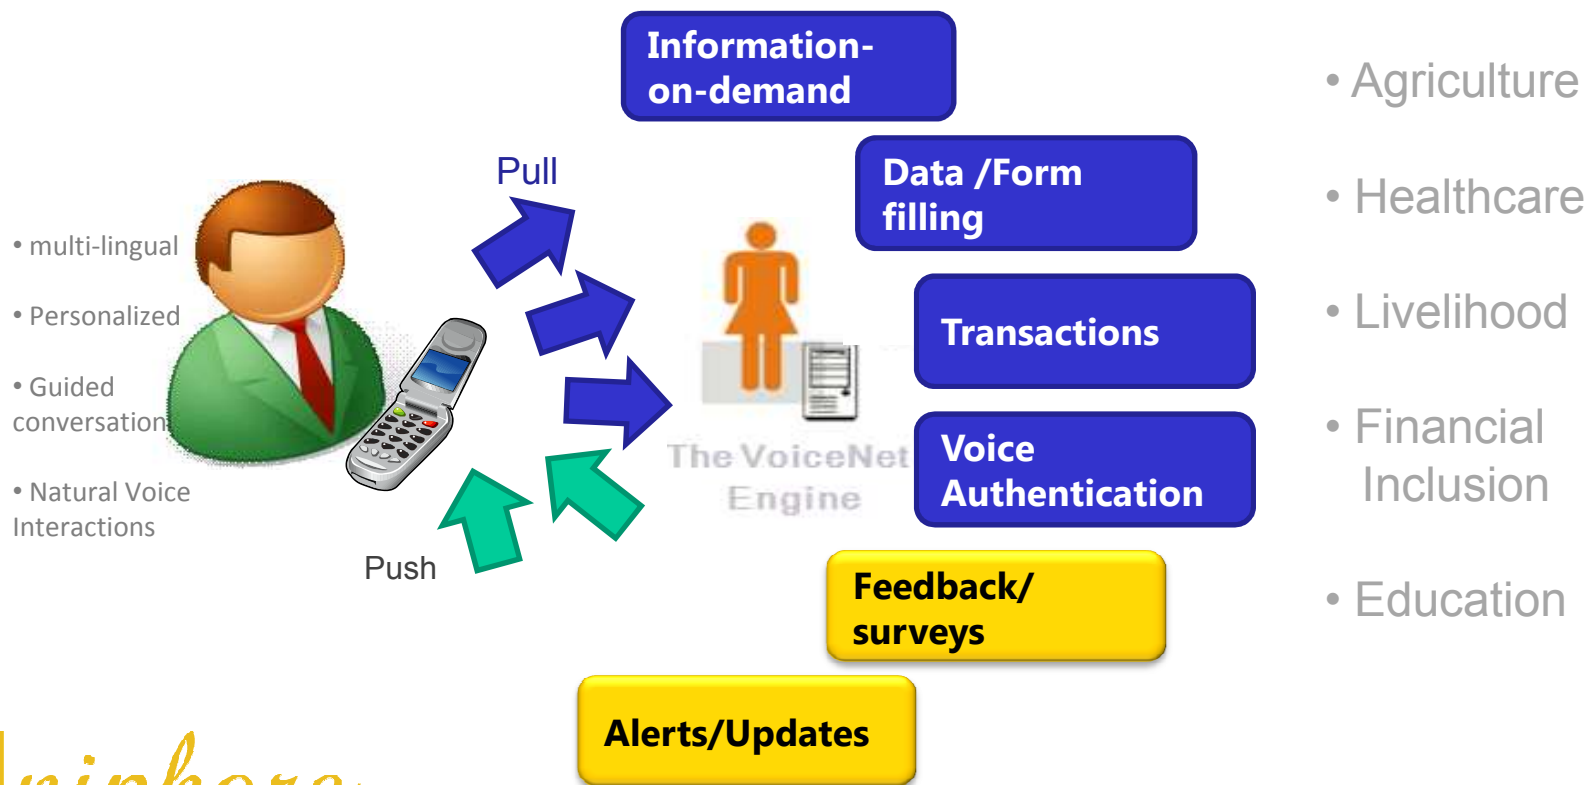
• multi-lingual

• Personalized

• Guided conversation

• Natural Voice Interactions

Pull

Push

The VoiceNet Engine

Information-on-demand

Data /Form filling

Transactions

Voice Authentication

Feedback/ surveys

Alerts/Updates

• Agriculture

• Healthcare

• Livelihood

• Financial Inclusion

• Education

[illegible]